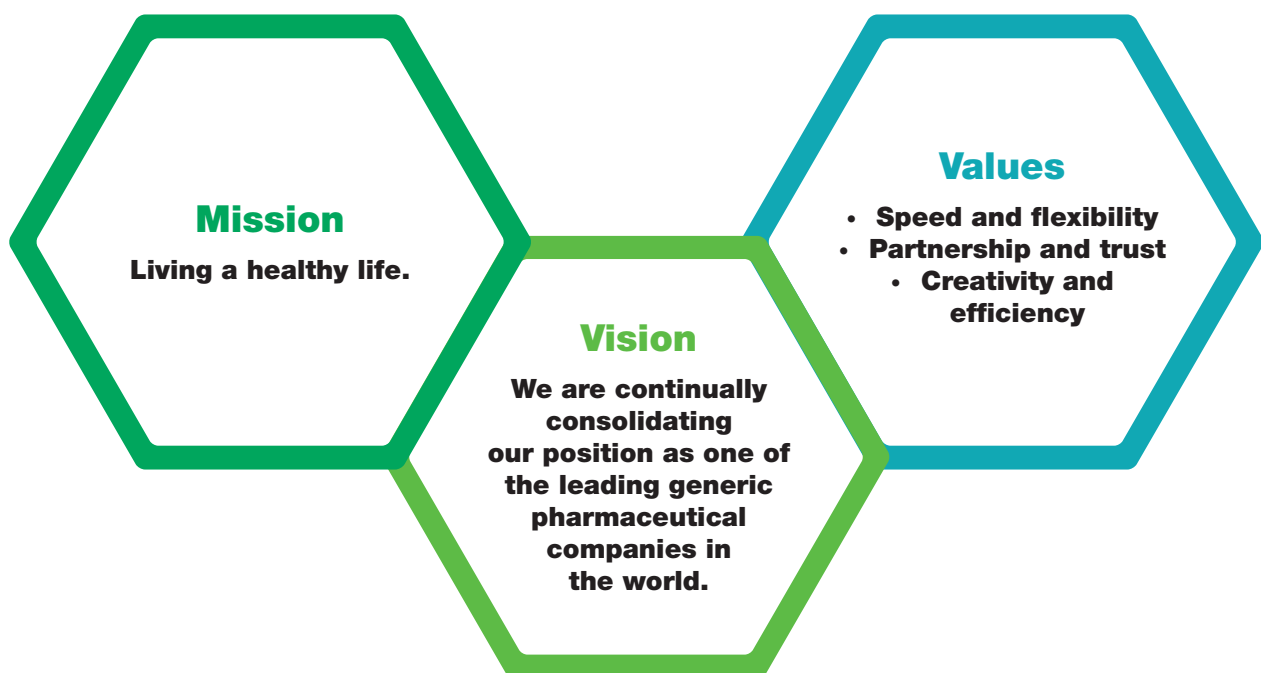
Mission
Living a healthy life.

Vision
We are continually consolidating our position as one of the leading generic pharmaceutical companies in the world.

Values
• Speed and flexibility
• Partnership and trust
• Creativity and efficiency